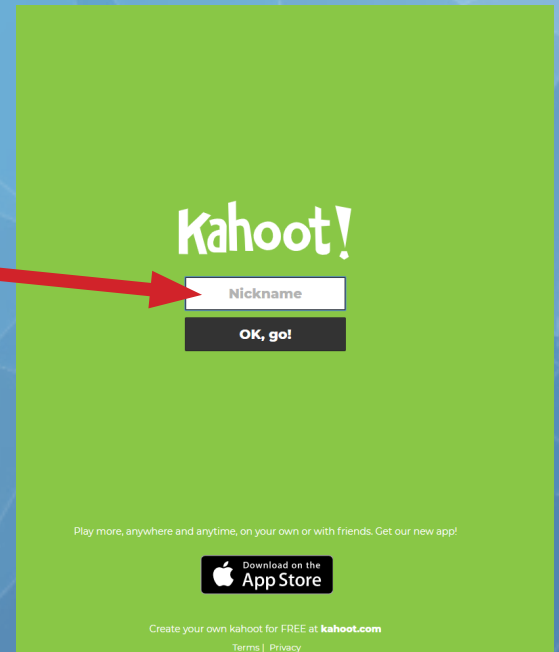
Kahoot!

Nickname

OK, go!

Play more, anywhere and anytime, on your own or with friends. Get our new app!

Download on the
App Store

Create your own kahoot for FREE at **kahoot.com**

Terms | Privacy